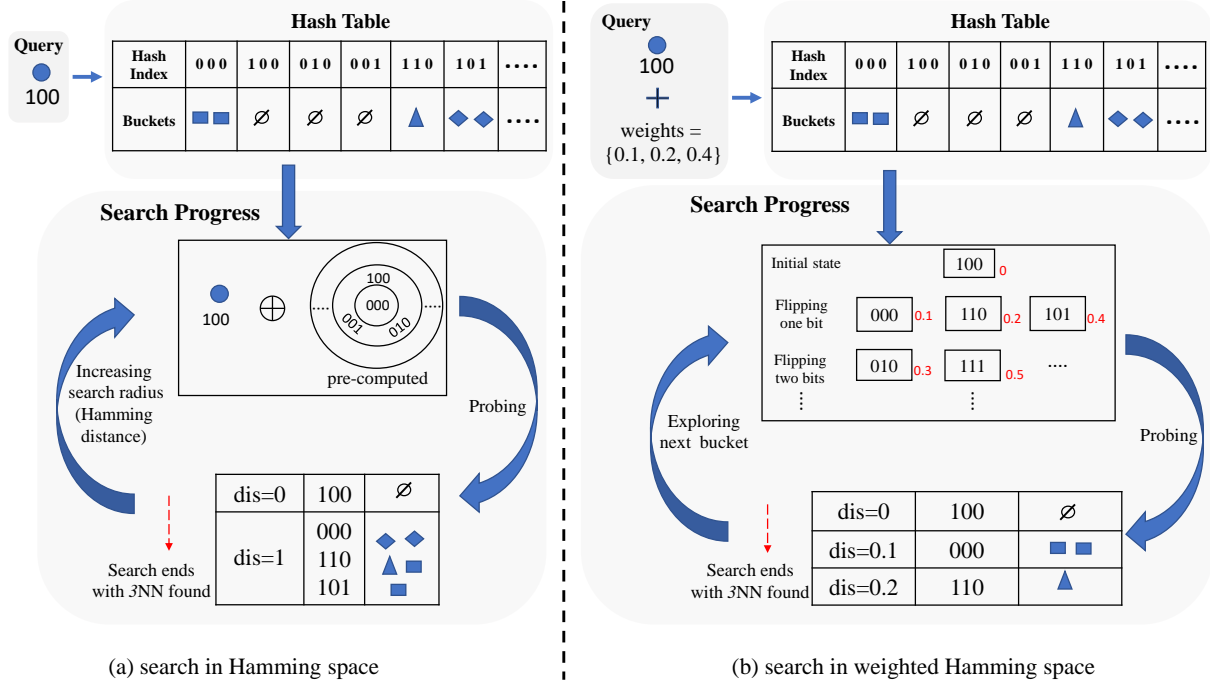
Query
100

Hash Table

| Hash Index | 000 | 100 | 010 | 001 | 110 | 101 | .... |
|---|---|---|---|---|---|---|---|
| Buckets | | ∅ | ∅ | ∅ | | | .... |

Search Progress

100 ⊕ 100 000 001 010 pre-computed

Increasing search radius (Hamming distance)

Probing

| dis=0 | 100 | ∅ |
|---|---|---|
| dis=1 | 000 110 101 | |

Search ends with 3NN found

(a) search in Hamming space

Query
100
+
weights = {0.1, 0.2, 0.4}

Hash Table

| Hash Index | 000 | 100 | 010 | 001 | 110 | 101 | .... |
|---|---|---|---|---|---|---|---|
| Buckets | | ∅ | ∅ | ∅ | | | .... |

Search Progress

Initial state 100 0
Flipping one bit 000 0.1 110 0.2 101 0.4
Flipping two bits 010 0.3 111 0.5 ....
⋮ ⋮

Exploring next bucket

Probing

| dis=0 | 100 | ∅ |
|---|---|---|
| dis=0.1 | 000 | |
| dis=0.2 | 110 | |

Search ends with 3NN found

(b) search in weighted Hamming space